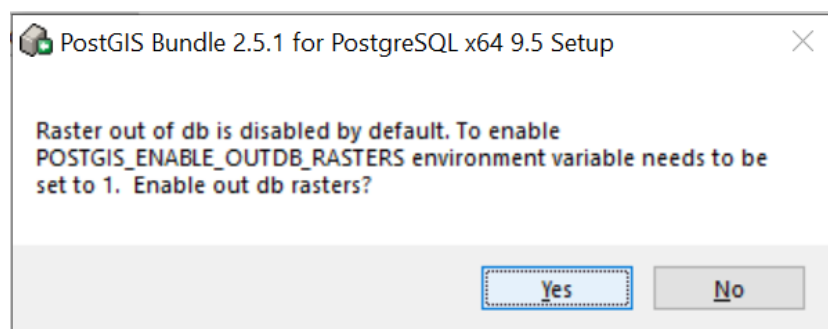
PostGIS Bundle 2.5.1 for PostgreSQL x64 9.5 Setup

Raster out of db is disabled by default. To enable POSTGIS_ENABLE_OUTDB_RASTERS environment variable needs to be set to 1. Enable out db rasters?

Yes

No